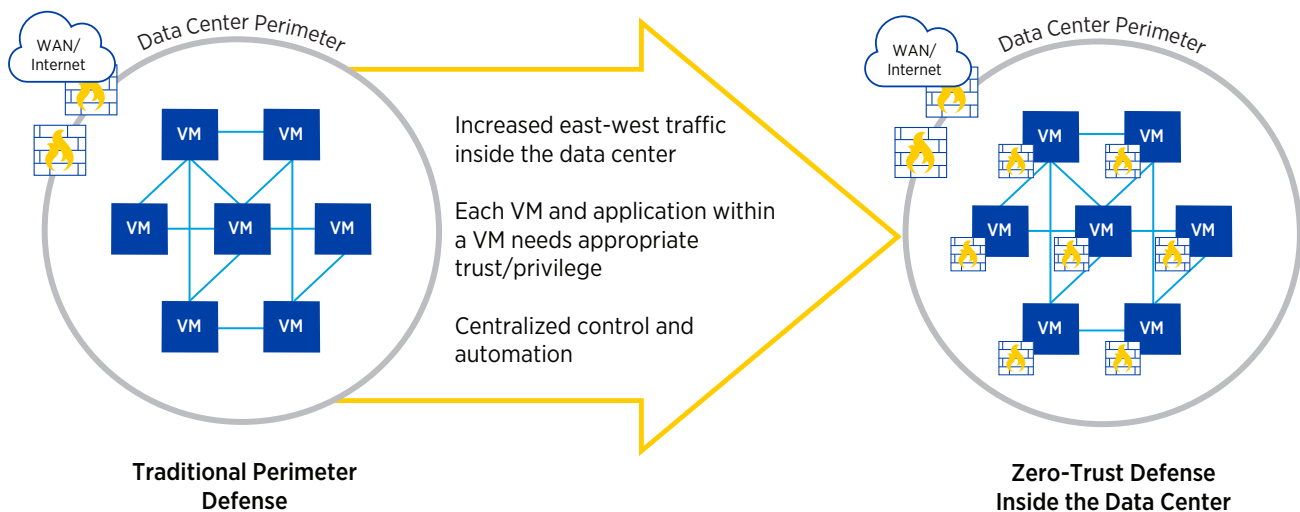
WAN/
Internet

Data Center Perimeter

VM

VM

VM

VM

VM

VM

VM

Traditional Perimeter Defense

Increased east-west traffic inside the data center

Each VM and application within a VM needs appropriate trust/privilege

Centralized control and automation

WAN/
Internet

Data Center Perimeter

VM

VM

VM

VM

VM

VM

VM

Zero-Trust Defense Inside the Data Center